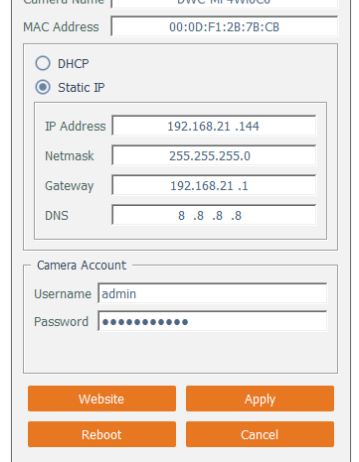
Camera Name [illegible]
MAC Address 00:0D:F1:2B:7B:CB

DHCP
Static IP

IP Address 192.168.21 .144
Netmask 255.255.255.0
Gateway 192.168.21 .1
DNS 8 .8 .8 .8

Camera Account
Username admin
Password ●●●●●●●●●●●

Website
Apply
Reboot
Cancel